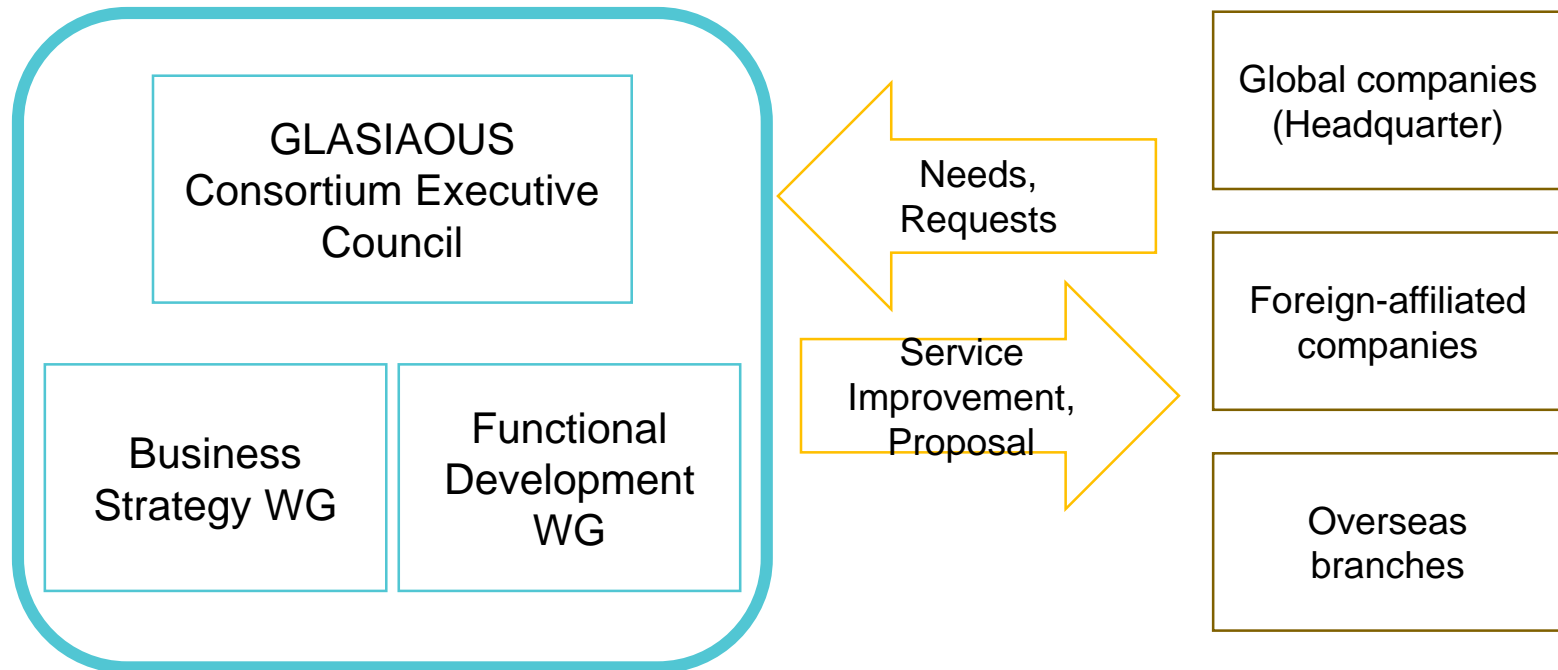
GLASIAOUS Consortium Executive Council

Business Strategy WG

Functional Development WG

Needs, Requests

Service Improvement, Proposal

Global companies (Headquarter)

Foreign-affiliated companies

Overseas branches